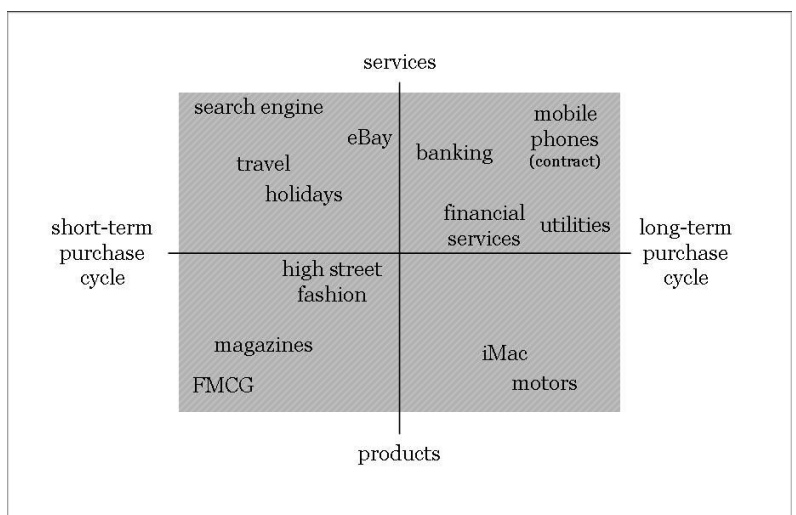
services

search engine

eBay

travel

holidays

banking

mobile phones (contract)

financial services

utilities

short-term purchase cycle

long-term purchase cycle

high street fashion

magazines

FMCG

iMac

motors

products